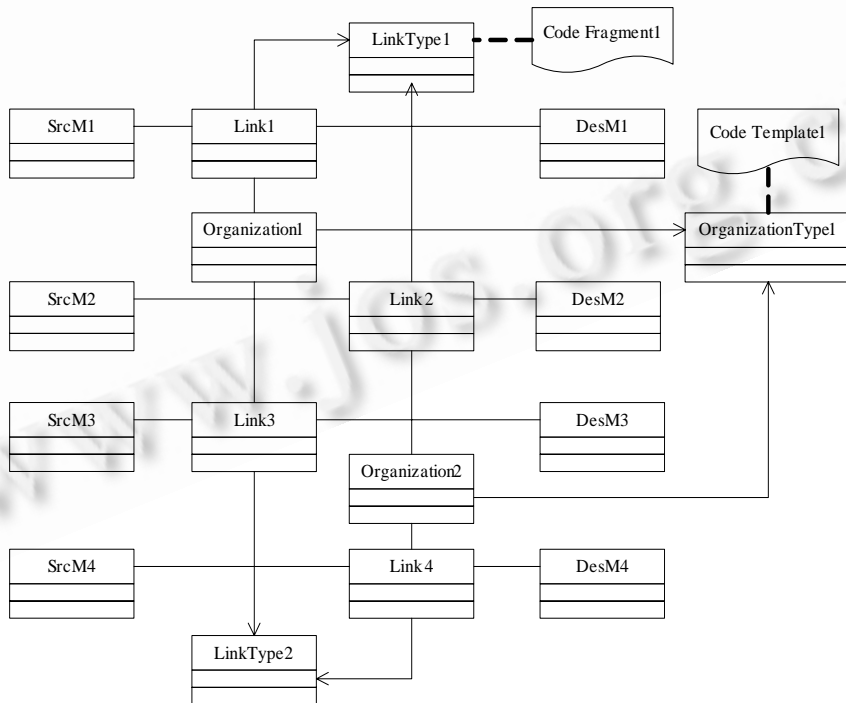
LinkType1

Code Fragment1

SrcM1

Link1

DesM1

Code Template1

Organization1

OrganizationType1

SrcM2

Link 2

DesM2

SrcM3

Link3

DesM3

Organization2

SrcM4

Link 4

DesM4

LinkType2

www.jos.org.cn